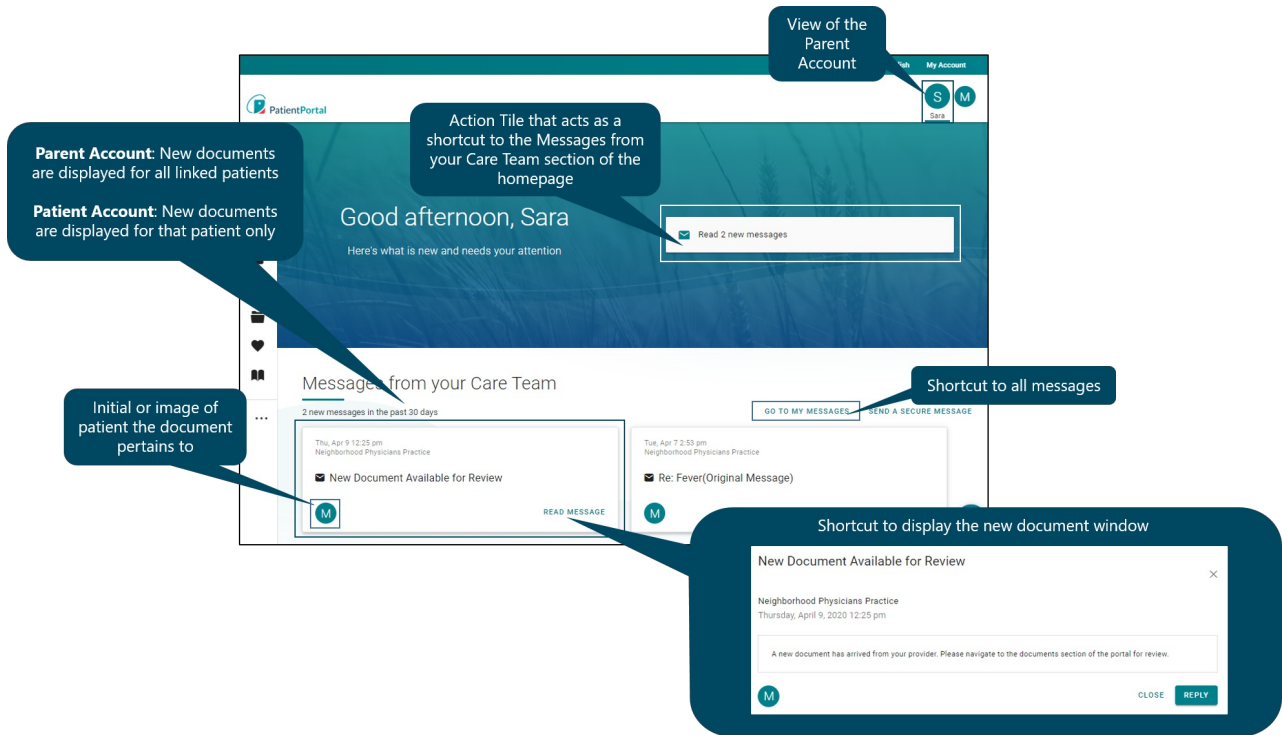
View of the Parent Account

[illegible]lish My Account

PatientPortal

S M
Sara

Parent Account: New documents are displayed for all linked patients

Patient Account: New documents are displayed for that patient only

Action Tile that acts as a shortcut to the Messages from your Care Team section of the homepage

Good afternoon, Sara

Here's what is new and needs your attention

Read 2 new messages

Messages from your Care Team

2 new messages in the past 30 days

Shortcut to all messages

GO TO MY MESSAGES SEND A SECURE MESSAGE

Initial or image of patient the document pertains to

Thu, Apr 9 12:25 pm
Neighborhood Physicians Practice

New Document Available for Review

M READ MESSAGE

Tue, Apr 7 2:53 pm
Neighborhood Physicians Practice

Re: Fever(Original Message)

M

Shortcut to display the new document window

New Document Available for Review

Neighborhood Physicians Practice
Thursday, April 9, 2020 12:25 pm

A new document has arrived from your provider. Please navigate to the documents section of the portal for review.

M CLOSE REPLY